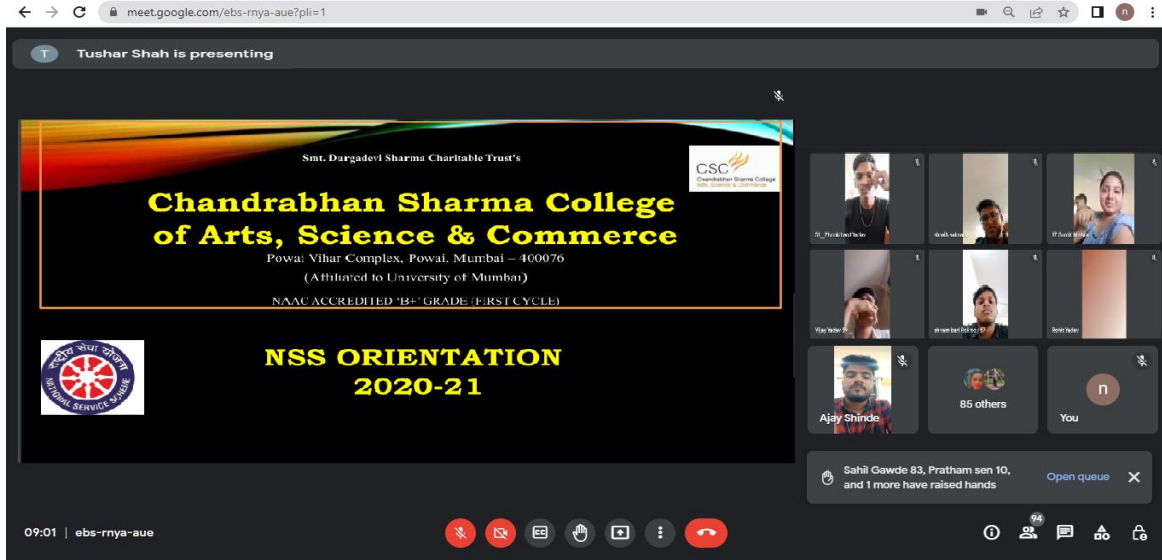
meet.google.com/ebs-rnya-aue?pli=1

T Tushar Shah is presenting

Smt. Dargadevi Sharma Charitable Trust's

CSC Chandrabhan Sharma College Arts, Science & Commerce

Chandrabhan Sharma College of Arts, Science & Commerce

Powai Vihar Complex, Powai, Mumbai – 400076

(Affiliated to University of Mumbai)

NAAC ACCREDITED 'B+' GRADE (FIRST CYCLE)

NSS ORIENTATION 2020-21

राष्ट्रीय सेवा योजना NATIONAL SERVICE SCHEME

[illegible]

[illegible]

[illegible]

Vijay Yadav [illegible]

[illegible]

Rohit Yadav

Ajay Shinde

85 others

n

You

Sahil Gawde 83, Pratham sen 10, and 1 more have raised hands

Open queue

09:01 | ebs-rnya-aue

94